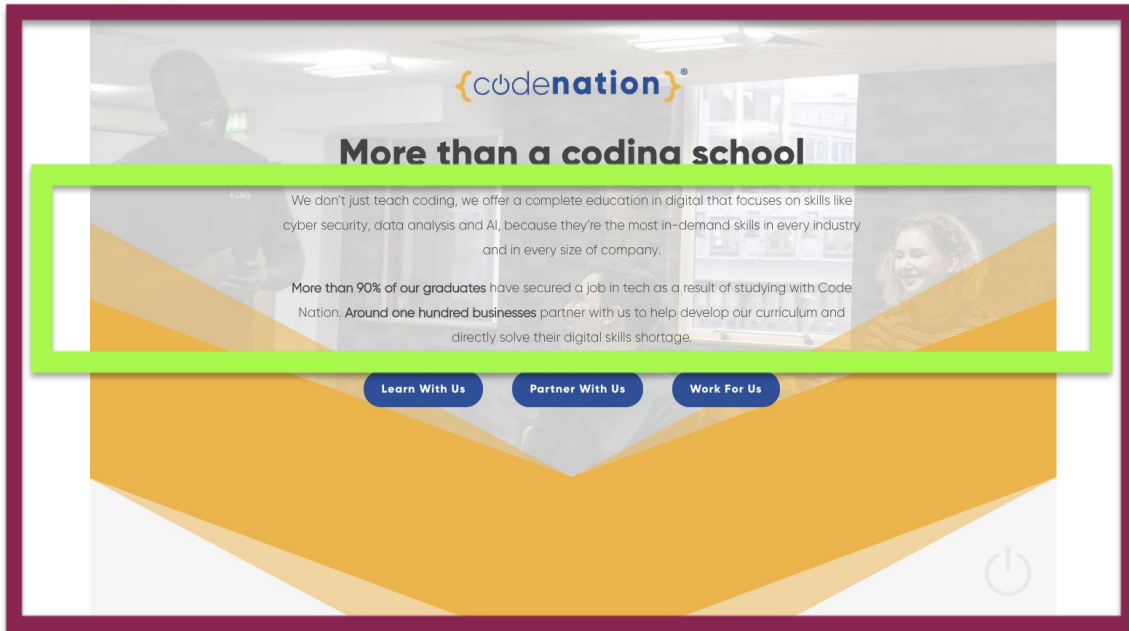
{codenation}®

More than a coding school

We don't just teach coding, we offer a complete education in digital that focuses on skills like cyber security, data analysis and AI, because they're the most in-demand skills in every industry and in every size of company.

More than 90% of our graduates have secured a job in tech as a result of studying with Code Nation. Around one hundred businesses partner with us to help develop our curriculum and directly solve their digital skills shortage.

Learn With Us

Partner With Us

Work For Us